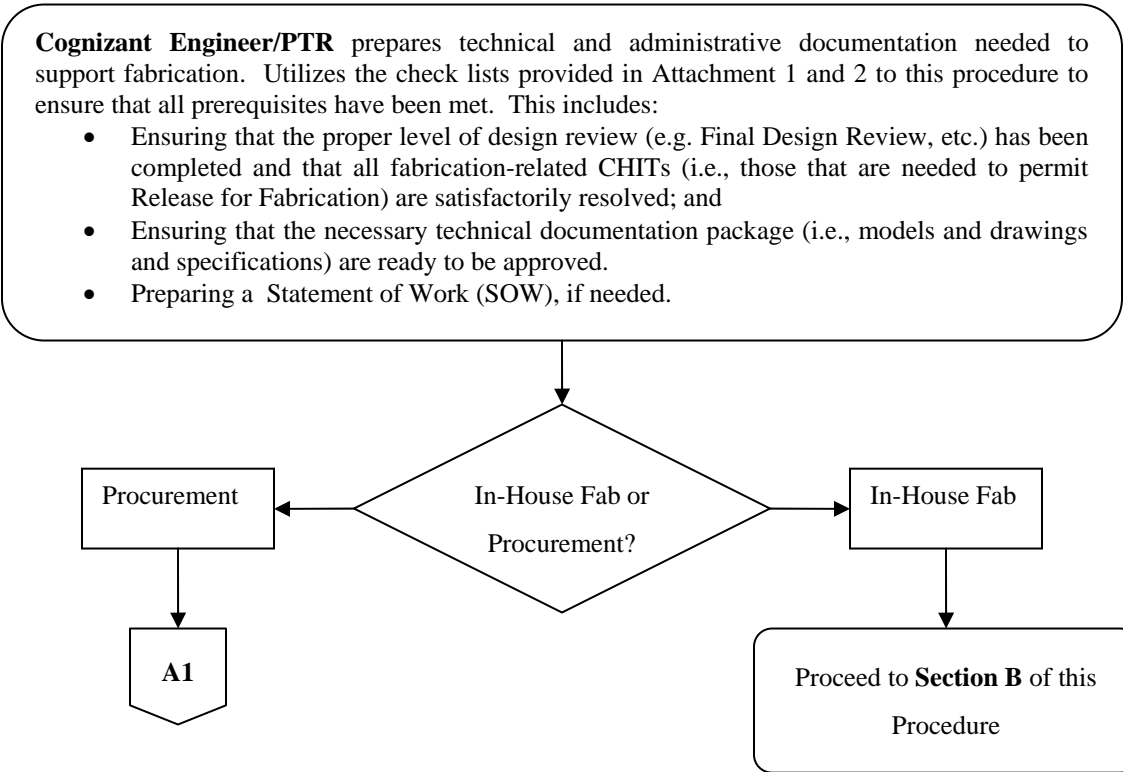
**Cognizant Engineer/PTR** prepares technical and administrative documentation needed to support fabrication. Utilizes the check lists provided in Attachment 1 and 2 to this procedure to ensure that all prerequisites have been met. This includes:

- Ensuring that the proper level of design review (e.g. Final Design Review, etc.) has been completed and that all fabrication-related CHITs (i.e., those that are needed to permit Release for Fabrication) are satisfactorily resolved; and
- Ensuring that the necessary technical documentation package (i.e., models and drawings and specifications) are ready to be approved.
- Preparing a Statement of Work (SOW), if needed.

In-House Fab or Procurement?

Procurement

In-House Fab

**A1**

Proceed to **Section B** of this Procedure